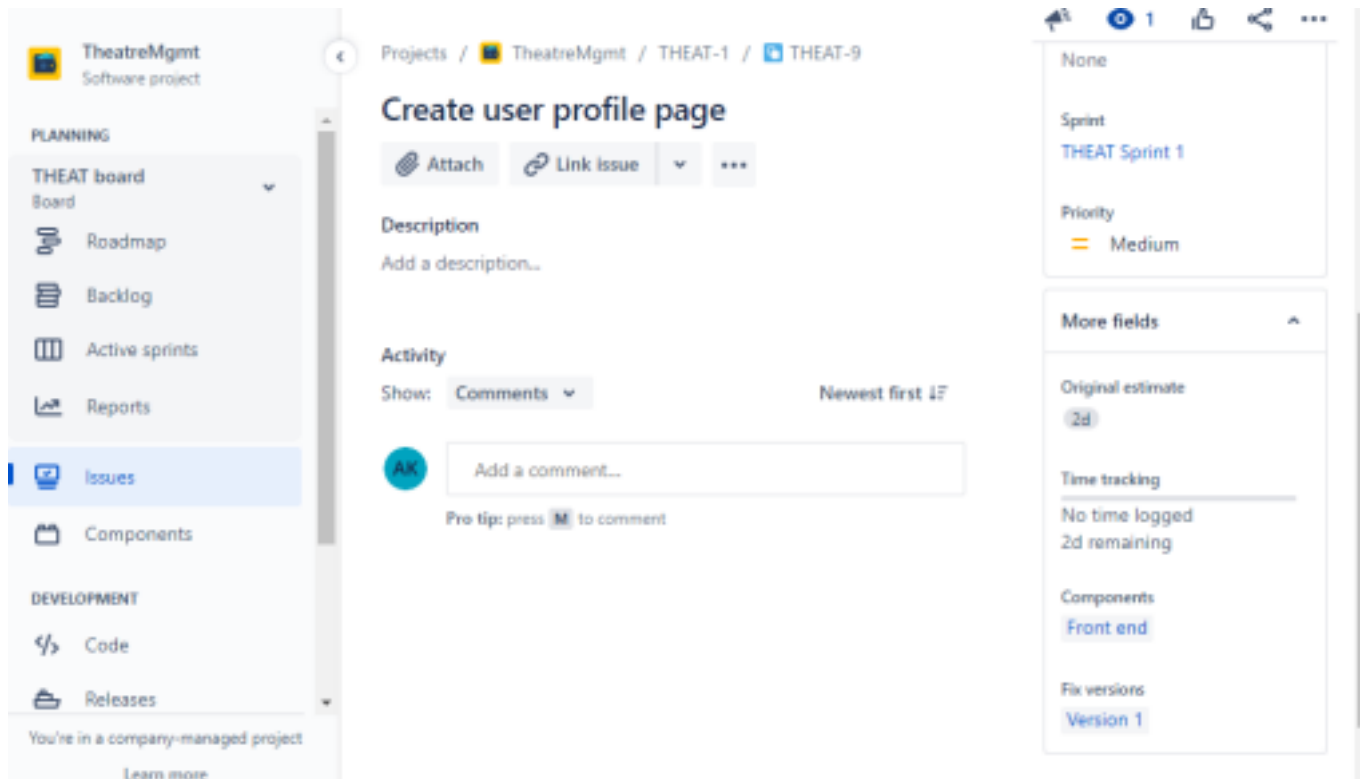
TheatreMgmt
Software project

PLANNING

THEAT board
Board

Roadmap

Backlog

Active sprints

Reports

Issues

Components

DEVELOPMENT

Code

Releases

You're in a company-managed project

Learn more

Projects / TheatreMgmt / THEAT-1 / THEAT-9

Create user profile page

Attach Link issue ...

Description

Add a description...

Activity

Show: Comments

Newest first

AK

Add a comment...

Pro tip: press M to comment

1

None

Sprint

THEAT Sprint 1

Priority

Medium

More fields

Original estimate

2d

Time tracking

No time logged

2d remaining

Components

Front end

Fix versions

Version 1